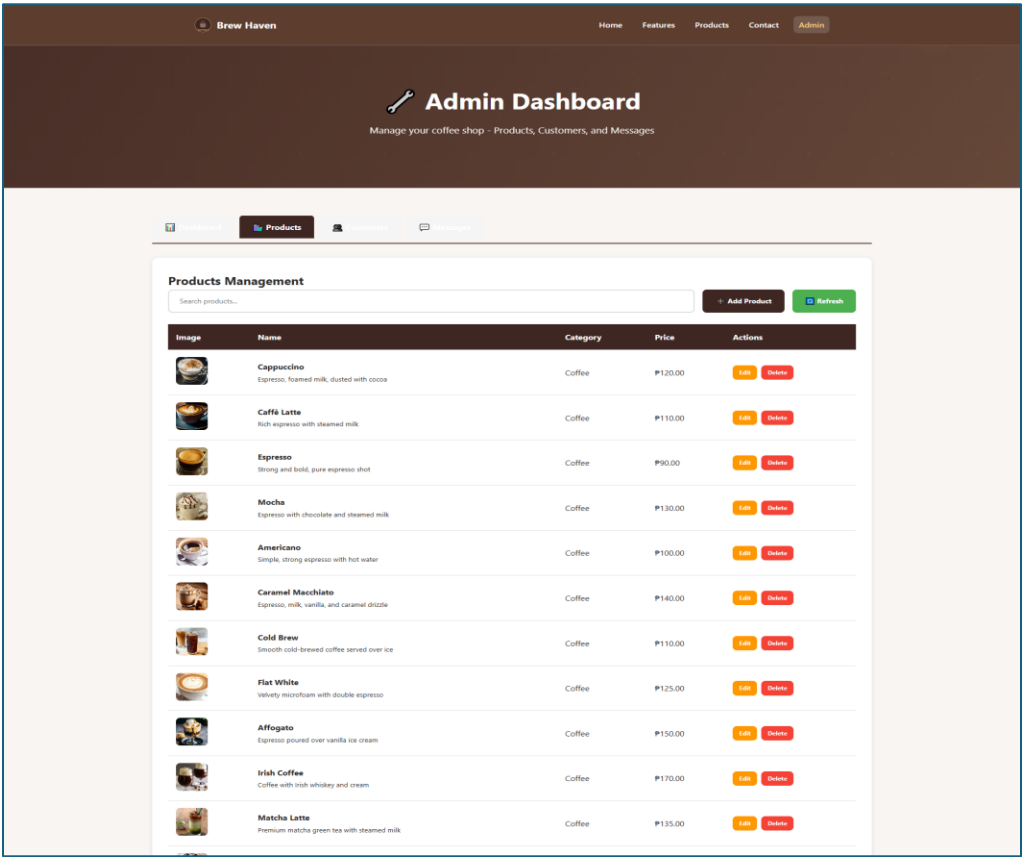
Brew Haven

Home Features Products Contact Admin

Admin Dashboard

Manage your coffee shop - Products, Customers, and Messages

Dashboard Products Customers Messages

Products Management

Search products...

+ Add Product Refresh

| Image | Name | Category | Price | Actions |
|---|---|---|---|---|
| | Cappuccino Espresso, foamed milk, dusted with cocoa | Coffee | ₱120.00 | Edit Delete |
| | Caffè Latte Rich espresso with steamed milk | Coffee | ₱110.00 | Edit Delete |
| | Espresso Strong and bold, pure espresso shot | Coffee | ₱90.00 | Edit Delete |
| | Mocha Espresso with chocolate and steamed milk | Coffee | ₱130.00 | Edit Delete |
| | Americano Simple, strong espresso with hot water | Coffee | ₱100.00 | Edit Delete |
| | Caramel Macchiato Espresso, milk, vanilla, and caramel drizzle | Coffee | ₱140.00 | Edit Delete |
| | Cold Brew Smooth cold-brewed coffee served over ice | Coffee | ₱110.00 | Edit Delete |
| | Flat White Velvety microfoam with double espresso | Coffee | ₱125.00 | Edit Delete |
| | Affogato Espresso poured over vanilla ice cream | Coffee | ₱150.00 | Edit Delete |
| | Irish Coffee Coffee with Irish whiskey and cream | Coffee | ₱170.00 | Edit Delete |
| | Matcha Latte Premium matcha green tea with steamed milk | Coffee | ₱135.00 | Edit Delete |